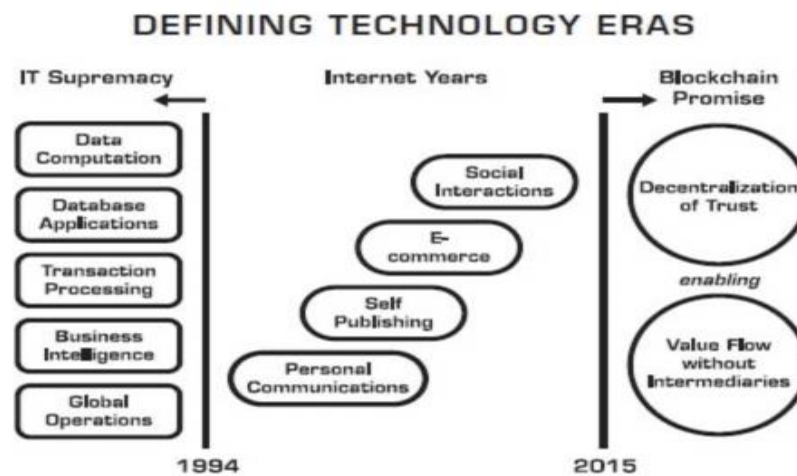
DEFINING TECHNOLOGY ERAS

IT Supremacy

Data Computation

Database Applications

Transaction Processing

Business Intelligence

Global Operations

1994

Internet Years

Social Interactions

E-commerce

Self Publishing

Personal Communications

Blockchain Promise

Decentralization of Trust

enabling

Value Flow without Intermediaries

2015